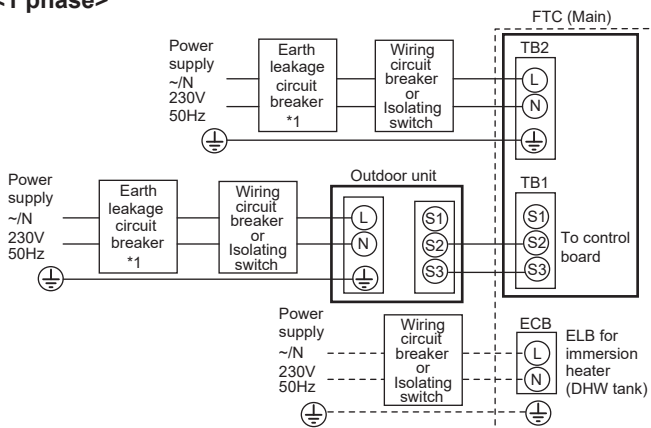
<1 phase>

FTC (Main)

Power supply ~/N 230V 50Hz

Earth leakage circuit breaker *1

Wiring circuit breaker or Isolating switch

TB2

L

N

Power supply ~/N 230V 50Hz

Earth leakage circuit breaker *1

Wiring circuit breaker or Isolating switch

Outdoor unit

L

N

S1

S2

S3

TB1

S1

S2

S3

To control board

Power supply ~/N 230V 50Hz

Wiring circuit breaker or Isolating switch

ECB

L

N

ELB for immersion heater (DHW tank)